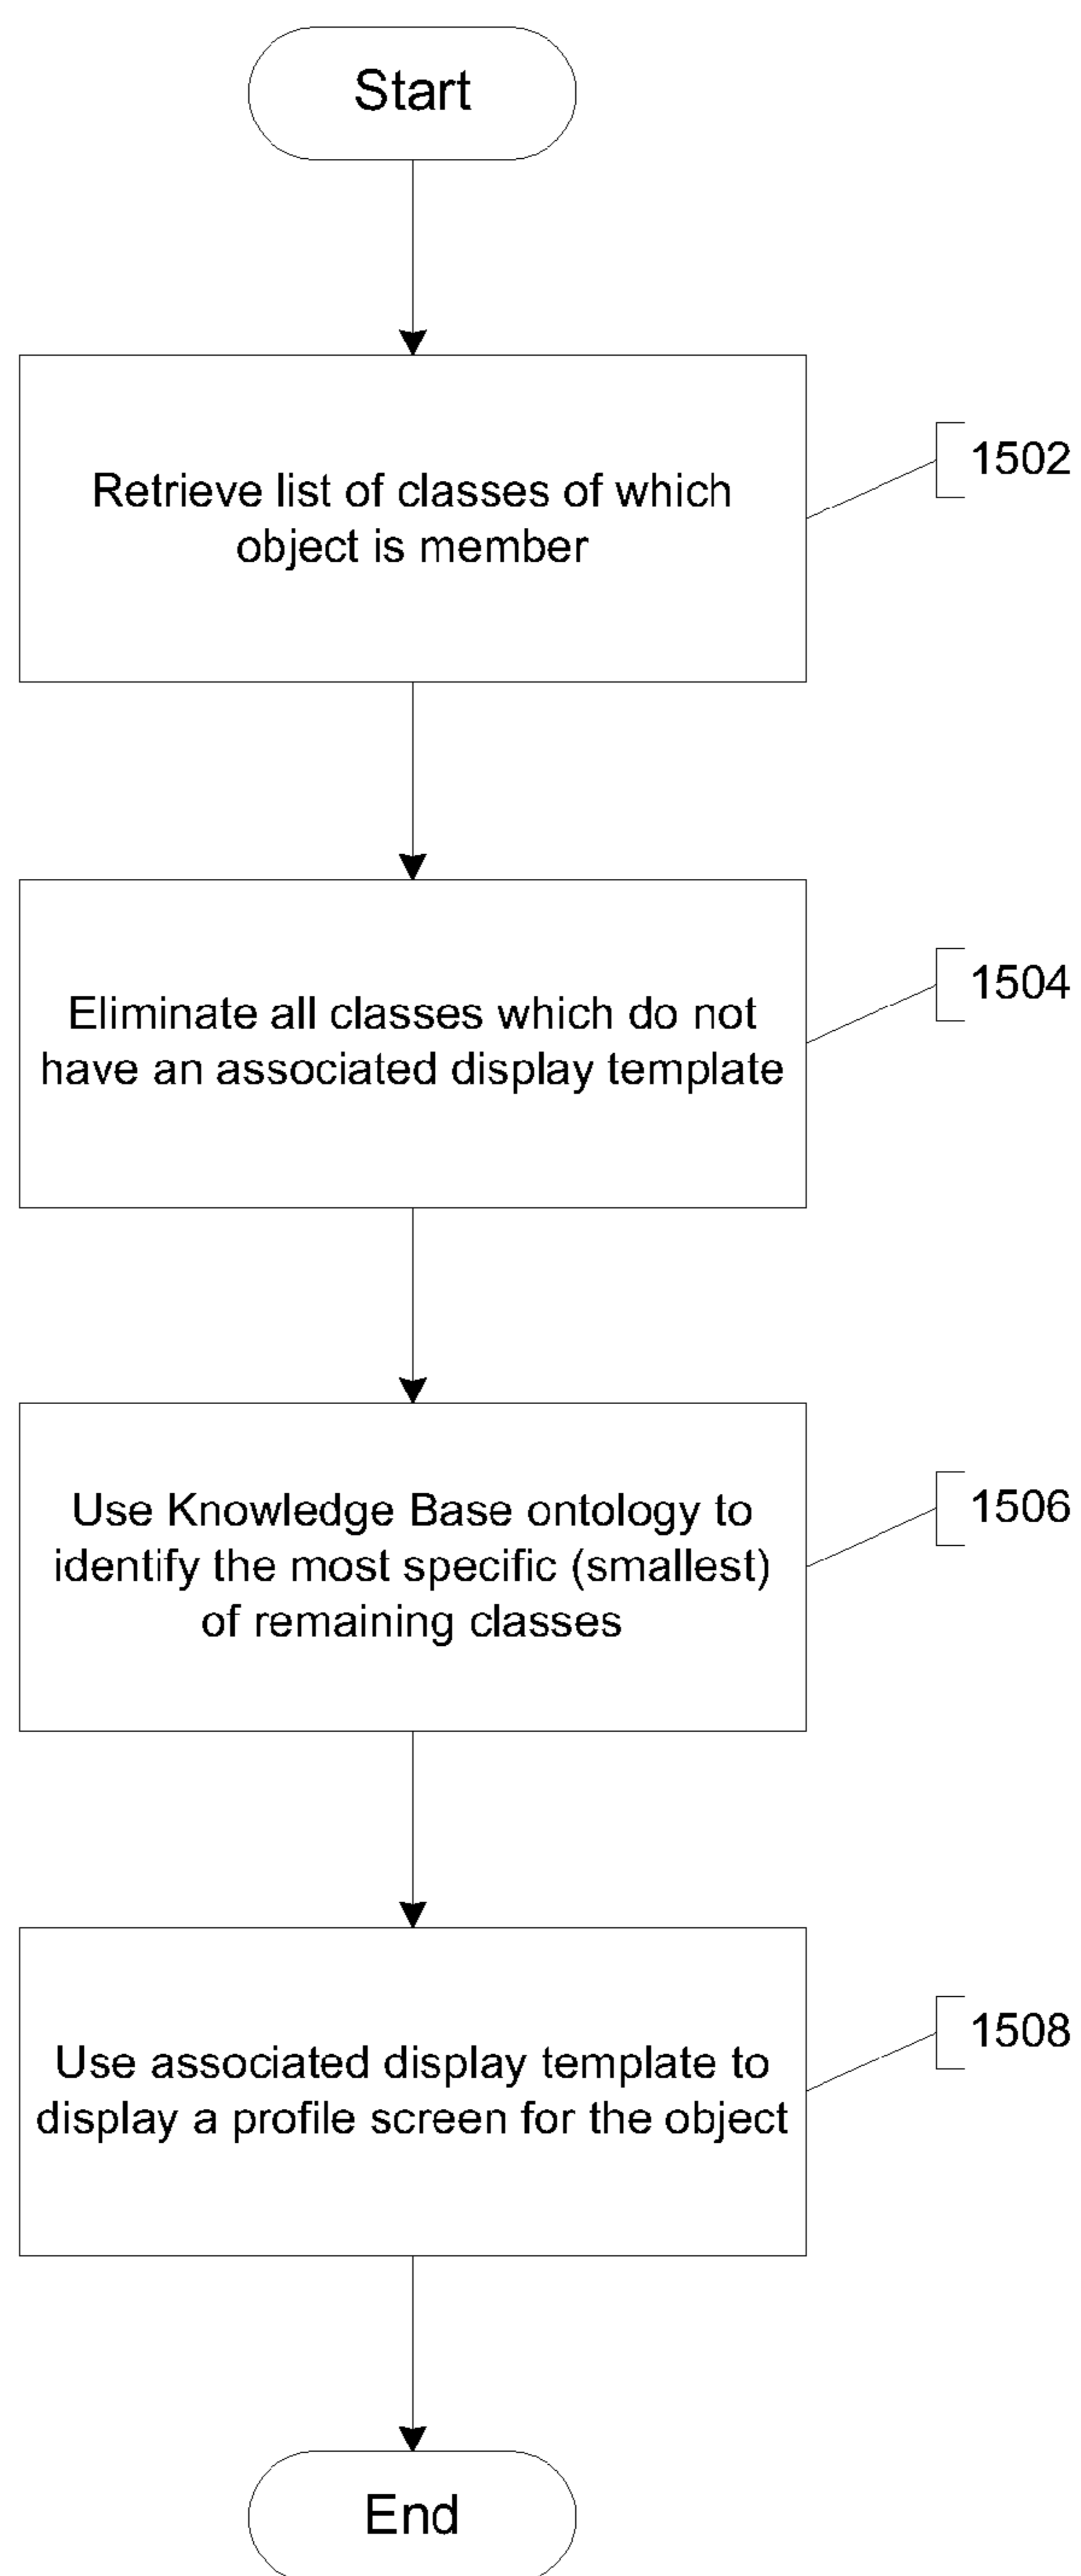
Start

Retrieve list of classes of which object is member

1502

Eliminate all classes which do not have an associated display template

1504

Use Knowledge Base ontology to identify the most specific (smallest) of remaining classes

1506

Use associated display template to display a profile screen for the object

1508

End